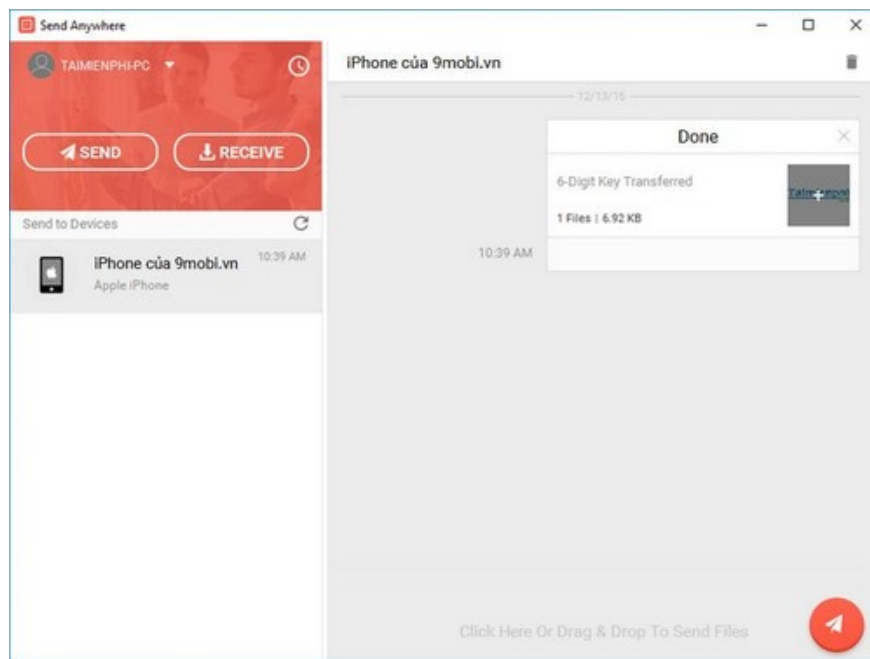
Send Anywhere

TAIMIENPHI-PC

SEND

RECEIVE

Send to Devices

iPhone của 9mobi.vn
Apple iPhone
10:39 AM

iPhone của 9mobi.vn

12/13/16

Done

6-Digit Key Transferred

1 Files | 6.92 KB

10:39 AM

Click Here Or Drag & Drop To Send Files